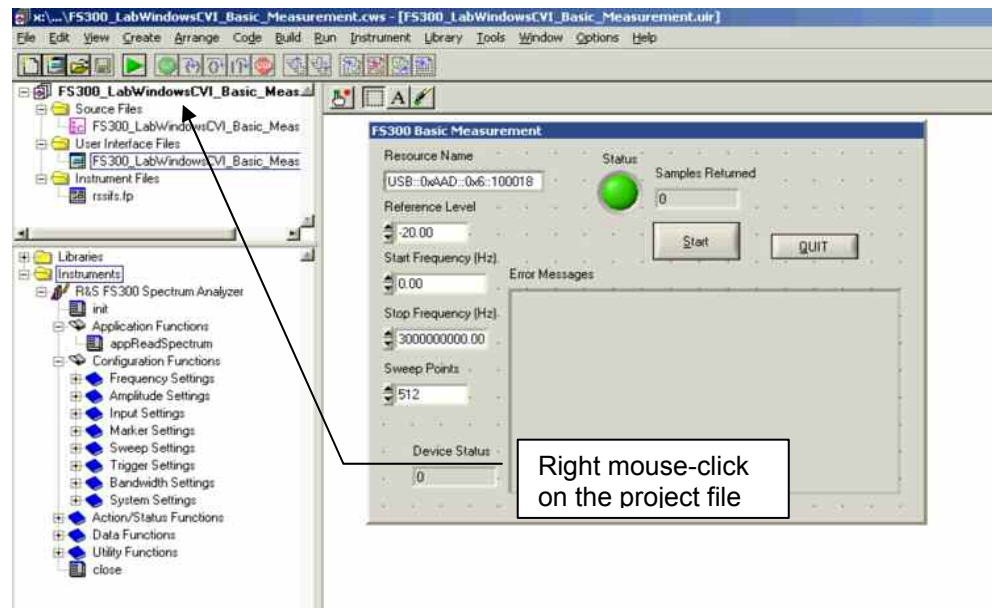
x:\...\FS300_LabWindowsCVI_Basic_Measurement.cws - [FS300_LabWindowsCVI_Basic_Measurement.uir]

File Edit View Create Arrange Code Build Run Instrument Library Tools Window Options Help

FS300_LabWindowsCVI_Basic_Meas
Source Files
FS300_LabWindowsCVI_Basic_Meas
User Interface Files
FS300_LabWindowsCVI_Basic_Meas
Instrument Files
rssifs.fp

Libraries
Instruments
R&S FS300 Spectrum Analyzer
init
Application Functions
appReadSpectrum
Configuration Functions
Frequency Settings
Amplitude Settings
Input Settings
Marker Settings
Sweep Settings
Trigger Settings
Bandwidth Settings
System Settings
Action/Status Functions
Data Functions
Utility Functions
close

FS300 Basic Measurement
Resource Name
USB::0xAAD::0x6::100018
Status
Samples Returned
0
Reference Level
-20.00
Start
QUIT
Start Frequency (Hz)
0.00
Error Messages
Stop Frequency (Hz)
3000000000.00
Sweep Points
512
Device Status
0

Right mouse-click on the project file